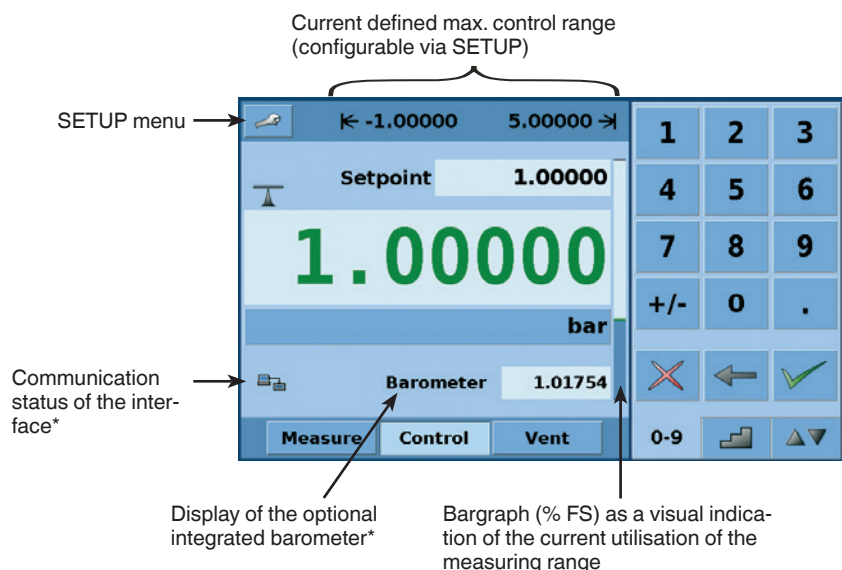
Current defined max. control range (configurable via SETUP)

SETUP menu

⇤ -1.00000

5.00000 ⇥

Setpoint

1.00000

1.00000

bar

Communication status of the interface*

Barometer

1.01754

Measure

Control

Vent

1

2

3

4

5

6

7

8

9

+/-

0

.

0-9

Display of the optional integrated barometer*

Bargraph (% FS) as a visual indication of the current utilisation of the measuring range